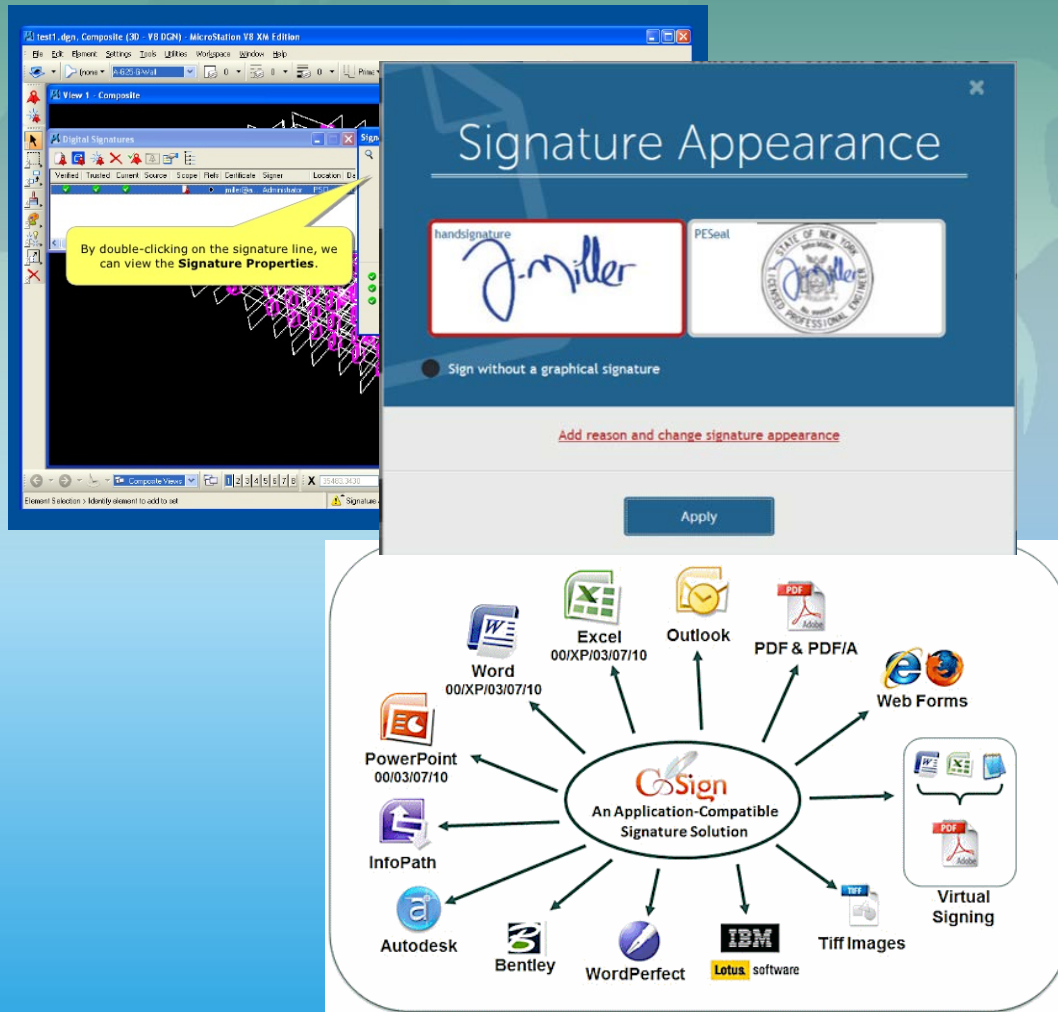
test1.dgn, Composite (3D - V8 DGN) - MicroStation V8 XM Edition

File Edit Element Settings Tools Utilities Workspace Window Help

View 1 - Composite

Digital Signatures

Verified Trusted Current Source Scope Refs Certificate Signer Location

By double-clicking on the signature line, we can view the **Signature Properties**.

Composite Views

Element Selection > Identify element to add to set

Signature Appearance

handsignature

PESeal

Sign without a graphical signature

Add reason and change signature appearance

Apply

Excel
00/XP/03/07/10

Outlook

PDF & PDF/A

Word
00/XP/03/07/10

Web Forms

PowerPoint
00/03/07/10

CoSign
An Application-Compatible Signature Solution

InfoPath

Virtual Signing

Autodesk

Bentley

WordPerfect

IBM
Lotus. software

Tiff Images